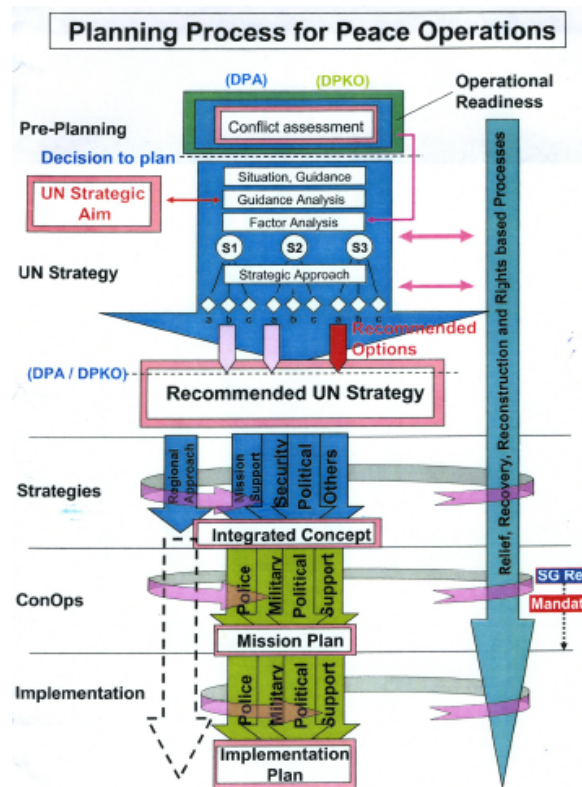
Planning Process for Peace Operations

(DPA) (DPKO)

Operational Readiness

Pre-Planning

Conflict assessment

Decision to plan

UN Strategic Aim

Situation, Guidance

Guidance Analysis

Factor Analysis

S1 S2 S3

UN Strategy

Strategic Approach

a b c a b c a b c

Recommended Options

(DPA / DPKO)

Recommended UN Strategy

Relief, Recovery, Reconstruction and Rights based Processes

Strategies

Regional Approach

Mission Support

Security

Political

Others

Integrated Concept

ConOps

Police

Military

Political

Support

SG Re

Mandat

Mission Plan

Implementation

Police

Military

Political

Support

Implementation Plan